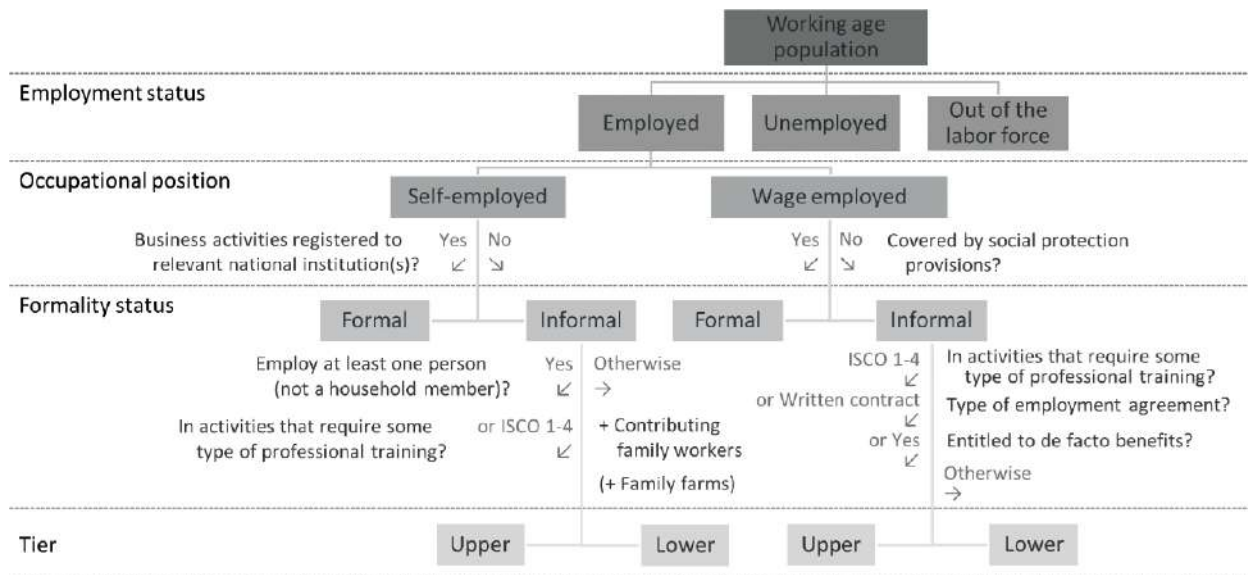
Working age population

Employment status

Employed

Unemployed

Out of the labor force

Occupational position

Self-employed

Wage employed

Business activities registered to relevant national institution(s)?

Yes ↙

No ↘

Yes ↙

No ↘

Covered by social protection provisions?

Formality status

Formal

Informal

Formal

Informal

Employ at least one person (not a household member)?

Yes ↙

Otherwise →

In activities that require some type of professional training?

or ISCO 1-4 ↙

+ Contributing family workers

(+ Family farms)

ISCO 1-4 ↙

or Written contract ↙

or Yes ↙

In activities that require some type of professional training?

Type of employment agreement?

Entitled to de facto benefits?

Otherwise →

Tier

Upper

Lower

Upper

Lower